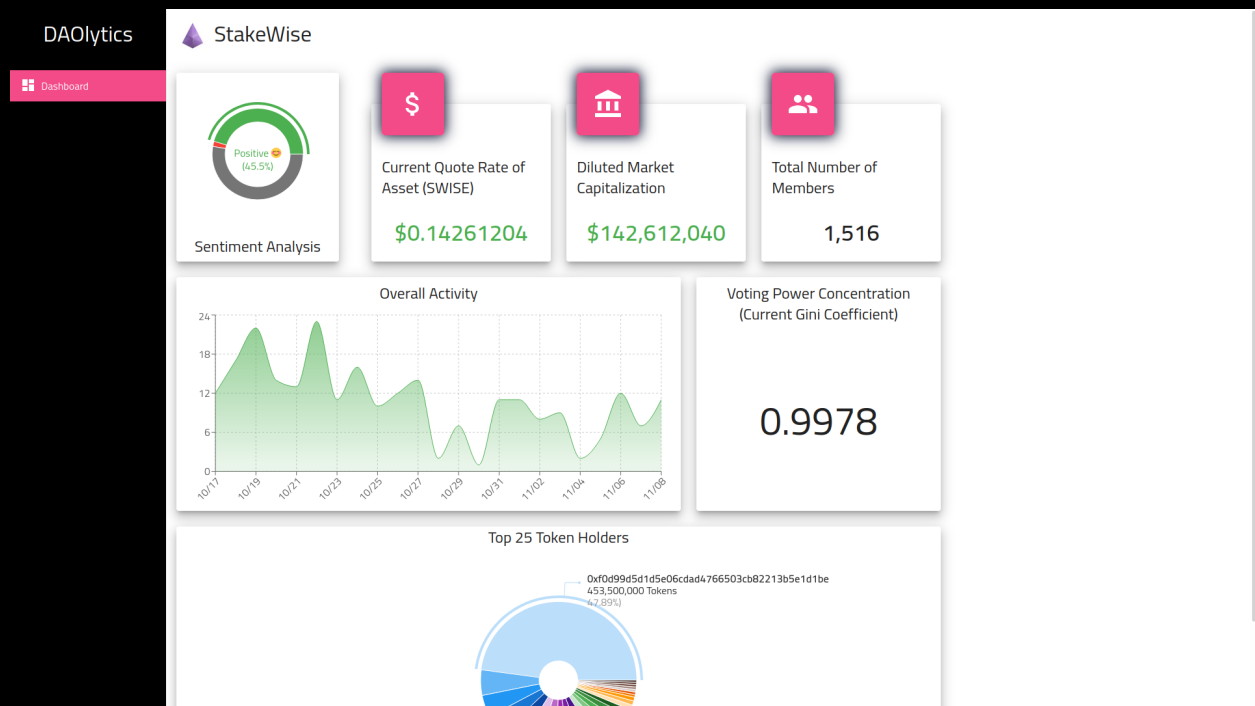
DAOlytics

Dashboard

StakeWise

Positive 😊
(45.5%)

Sentiment Analysis

$

Current Quote Rate of Asset (SWISE)

$0.14261204

Diluted Market Capitalization

$142,612,040

Total Number of Members

1,516

Overall Activity

24
18
12
6
0

10/17 10/19 10/21 10/23 10/25 10/27 10/29 10/31 11/02 11/04 11/06 11/08

Voting Power Concentration (Current Gini Coefficient)

0.9978

Top 25 Token Holders

0xf0d99d5d1d5e06cdad4766503cb82213b5e1d1be
453,500,000 Tokens
(47.89%)